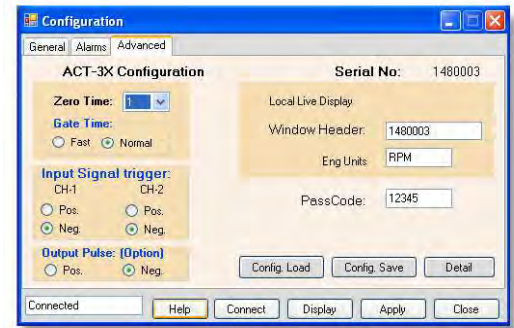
Configuration

General Alarms Advanced

ACT-3X Configuration

Serial No: 1480003

Zero Time: 1

Gate Time:
Fast Normal

Input Signal trigger:
CH-1 CH-2
Pos. Pos.
Neg. Neg.

Output Pulse: (Option)
Pos. Neg.

Local Live Display

Window Header: 1480003

Eng Units RPM

PassCode: 12345

Config. Load Config. Save Detail

Connected Help Connect Display Apply Close